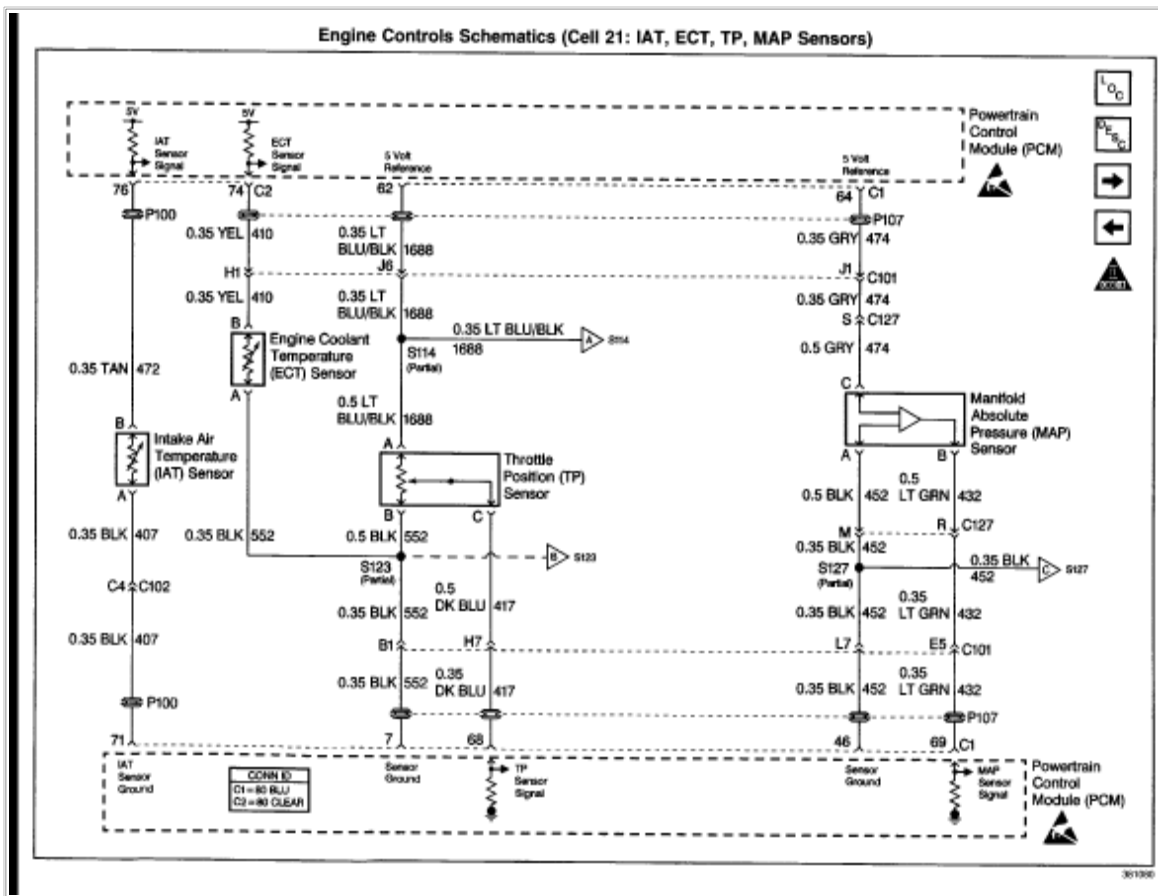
Engine Controls Schematics (Cell 21: IAT, ECT, TP, MAP Sensors)

5V
IAT Sensor Signal
5V
ECT Sensor Signal
5 Volt Reference
5 Volt Reference
Powertrain Control Module (PCM)

76
74 C2
62
64 C1
P100
P107
0.35 YEL 410
0.35 LT BLU/BLK 1688
0.35 GRY 474
H1
J6
J1 C101
0.35 YEL 410
0.35 LT BLU/BLK 1688
0.35 GRY 474
S C127
B
Engine Coolant Temperature (ECT) Sensor
0.35 LT BLU/BLK 1688
A S114
S114 (Partial)
0.5 GRY 474
0.35 TAN 472
A
C
0.5 LT BLU/BLK 1688
Manifold Absolute Pressure (MAP) Sensor
B
Intake Air Temperature (IAT) Sensor
A
Throttle Position (TP) Sensor
A
B
A
0.5 BLK 452
0.5 LT GRN 432
B
C
0.35 BLK 407
0.35 BLK 552
0.5 BLK 552
M
R C127
0.35 BLK 452
B S123
S123 (Partial)
S127 (Partial)
0.35 BLK 452
C S127
C4 C102
0.5 DK BLU 417
0.35 BLK 552
0.35 BLK 452
0.35 LT GRN 432
0.35 BLK 407
B1
H7
L7
E5 C101
0.35 BLK 552
0.35 DK BLU 417
0.35 BLK 452
0.35 LT GRN 432
P100
P107
71
7
68
46
69 C1
IAT Sensor Ground
CONN ID
C1 = 80 BLU
C2 = 80 CLEAR
Sensor Ground
TP Sensor Signal
Sensor Ground
MAP Sensor Signal
Powertrain Control Module (PCM)